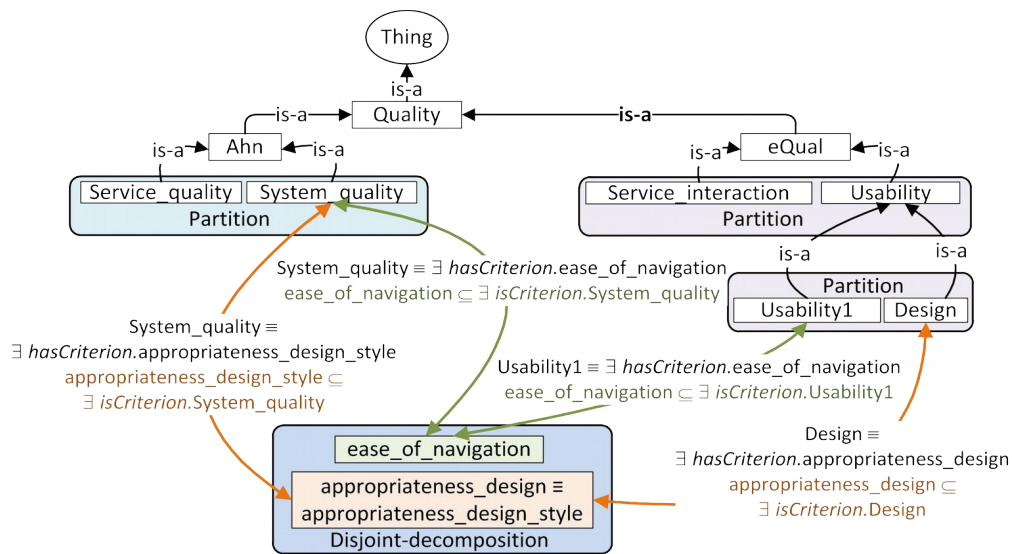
Thing

is-a

Quality

is-a

is-a

Ahn

is-a

is-a

eQual

is-a

is-a

Service_quality

System_quality

Partition

Service_interaction

Usability

Partition

is-a

is-a

Partition

Usability1

Design

System_quality ≡ ∃ *hasCriterion*.ease_of_navigation
ease_of_navigation ⊆ ∃ *isCriterion*.System_quality

System_quality ≡
∃ *hasCriterion*.appropriateness_design_style
appropriateness_design_style ⊆
∃ *isCriterion*.System_quality

Usability1 ≡ ∃ *hasCriterion*.ease_of_navigation
ease_of_navigation ⊆ ∃ *isCriterion*.Usability1

ease_of_navigation

appropriateness_design ≡
appropriateness_design_style

Disjoint-decomposition

Design ≡
∃ *hasCriterion*.appropriateness_design
appropriateness_design ⊆
∃ *isCriterion*.Design